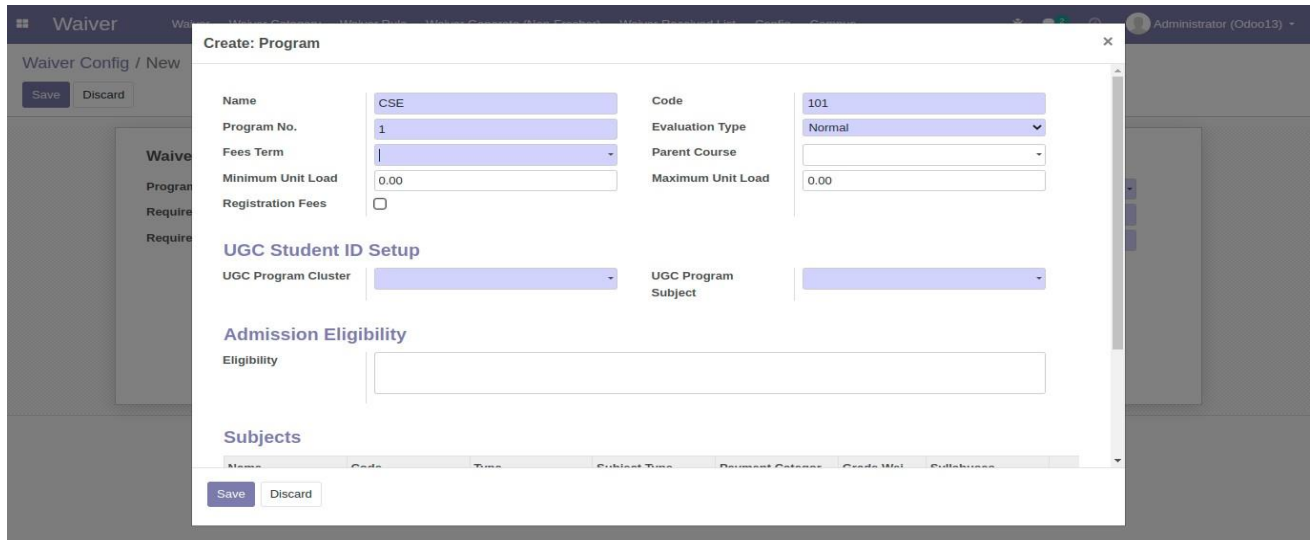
Waiver

Administrator (Odoo13)

Waiver Config / New

Save Discard

Waive
Progran
Require
Require

Create: Program

×

| | | | |
|---|---|---|---|
| Name | CSE | Code | 101 |
| Program No. | 1 | Evaluation Type | Normal |
| Fees Term | | Parent Course | |
| Minimum Unit Load | 0.00 | Maximum Unit Load | 0.00 |
| Registration Fees | | | |

UGC Student ID Setup

UGC Program Cluster

UGC Program Subject

Admission Eligibility

Eligibility

Subjects

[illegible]

Save Discard